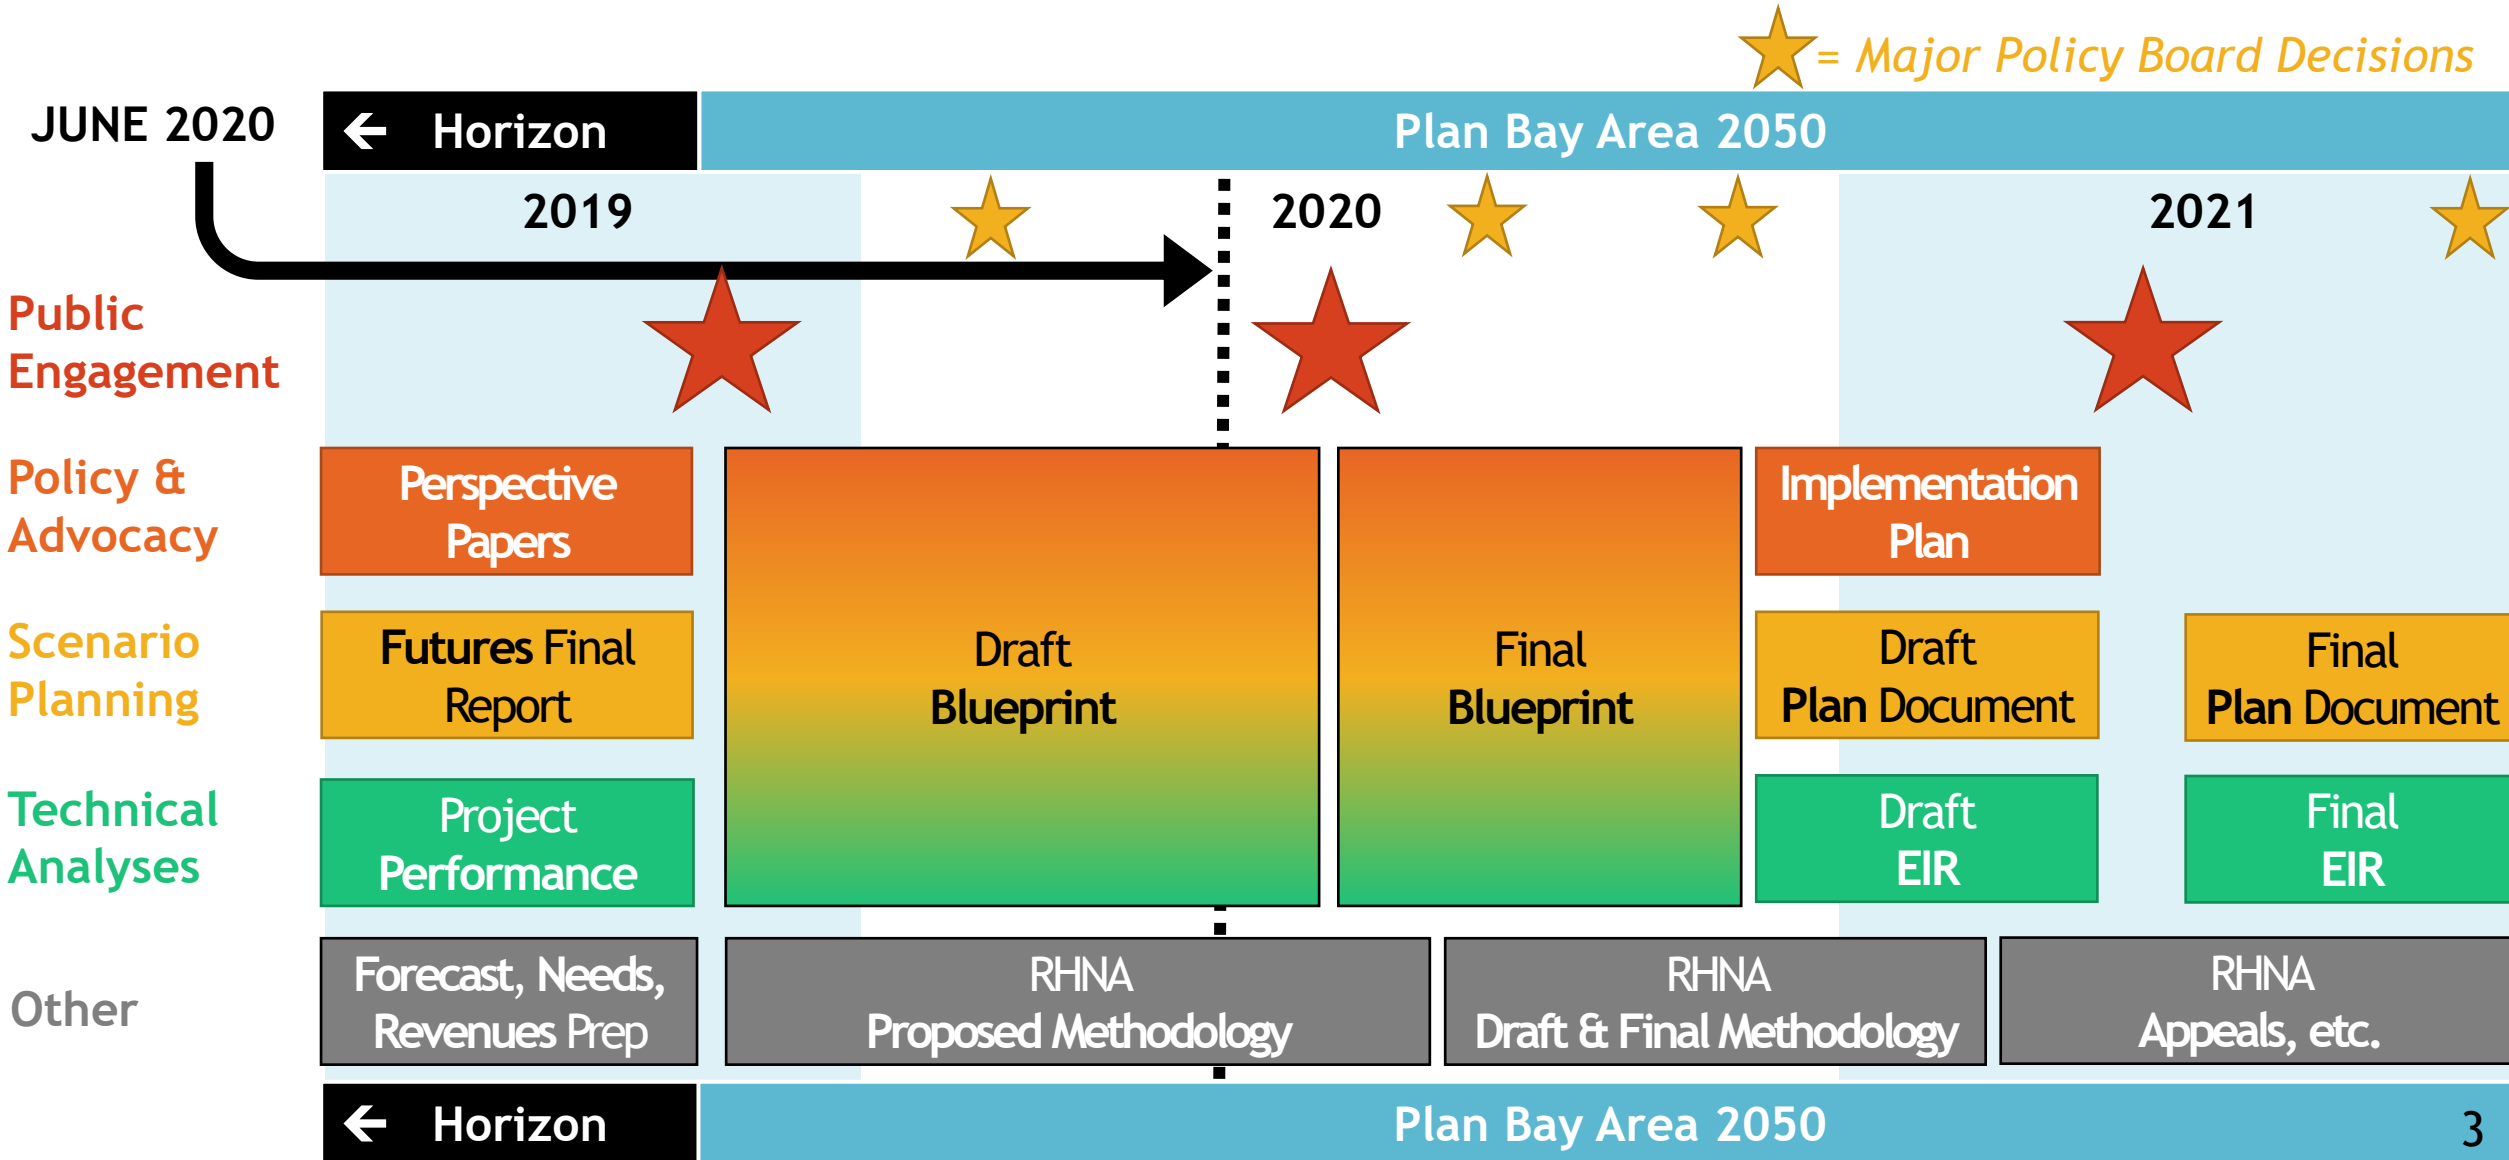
= Major Policy Board Decisions

JUNE 2020

← Horizon

Plan Bay Area 2050

2019

2020

2021

Public Engagement

Policy & Advocacy

Scenario Planning

Technical Analyses

Other

Perspective Papers

Draft Blueprint

Final Blueprint

Implementation Plan

Futures Final Report

Draft Plan Document

Final Plan Document

Project Performance

Draft EIR

Final EIR

Forecast, Needs, Revenues Prep

RHNA Proposed Methodology

RHNA Draft & Final Methodology

RHNA Appeals, etc.

← Horizon

Plan Bay Area 2050

3